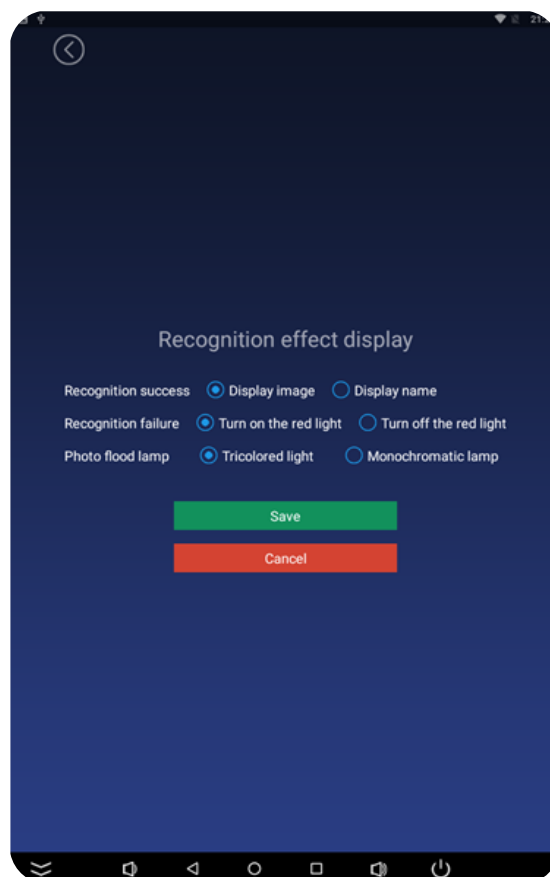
21

Recognition effect display

Recognition success  Display image  Display name

Recognition failure  Turn on the red light  Turn off the red light

Photo flood lamp  Tricolored light  Monochromatic lamp

Save

Cancel